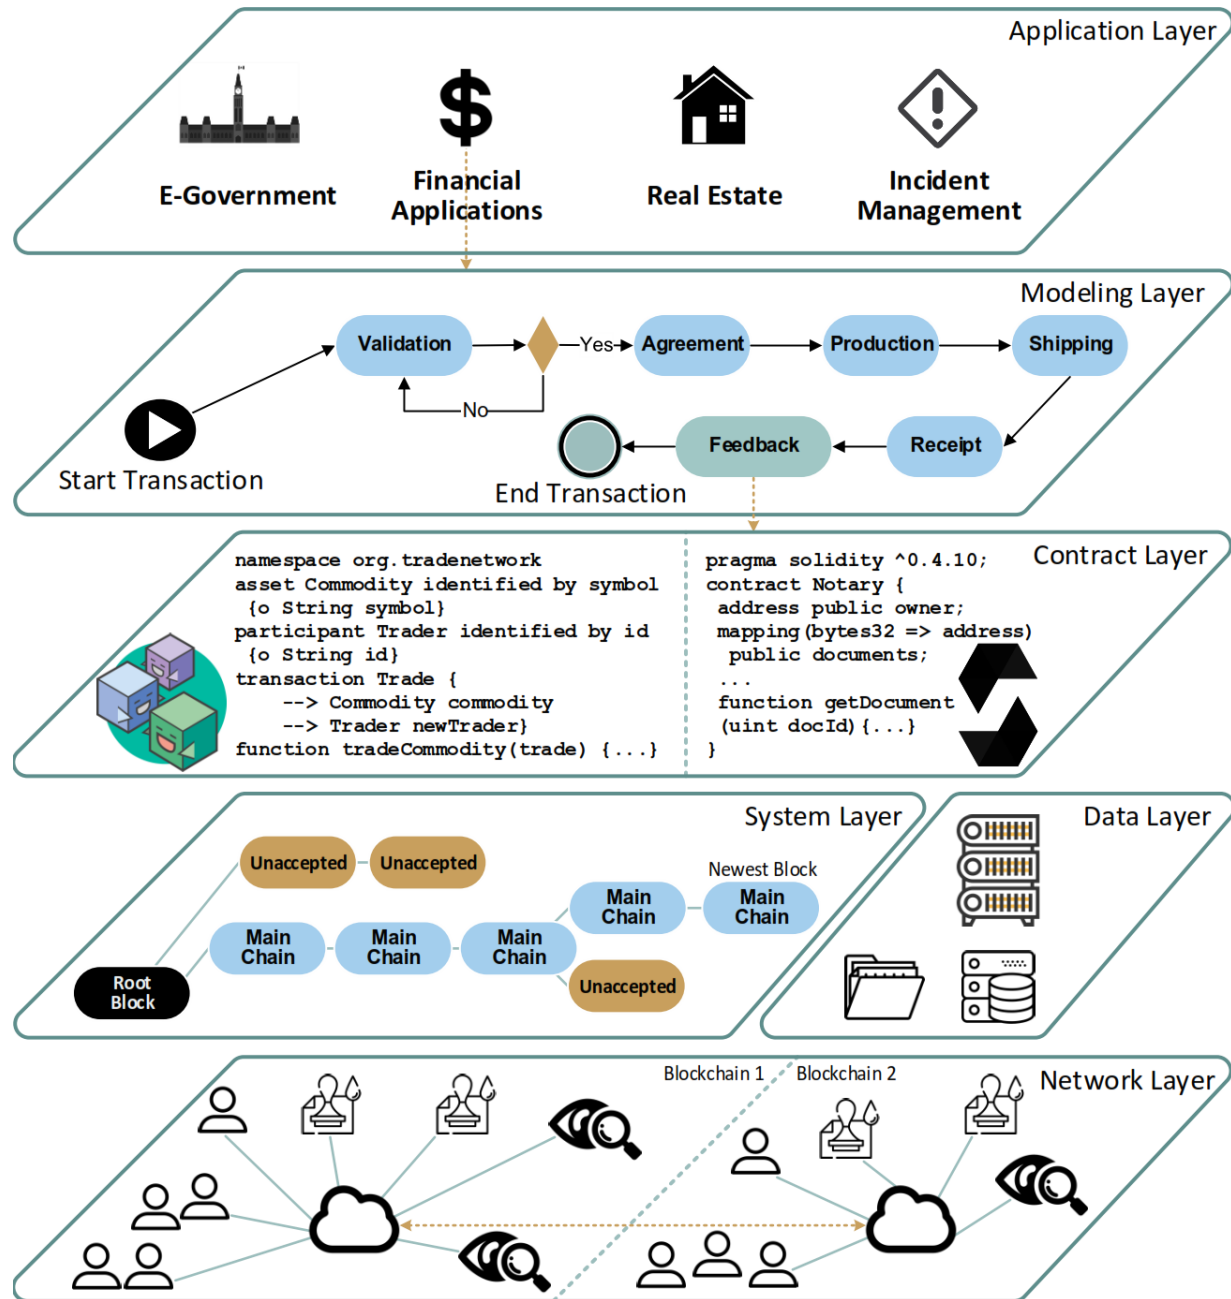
Application Layer

E-Government

Financial Applications

Real Estate

Incident Management

Modeling Layer

Validation

Yes

Agreement

Production

Shipping

No

Start Transaction

Feedback

Receipt

End Transaction

Contract Layer

namespace org.tradenetwork
asset Commodity identified by symbol
{o String symbol}
participant Trader identified by id
{o String id}
transaction Trade {
--> Commodity commodity
--> Trader newTrader}
function tradeCommodity(trade) {...}

pragma solidity ^0.4.10;
contract Notary {
address public owner;
mapping(bytes32 => address)
public documents;
...
function getDocument
(uint docId){...}
}

System Layer

Unaccepted

Unaccepted

Newest Block

Main Chain

Main Chain

Main Chain

Main Chain

Main Chain

Root Block

Unaccepted

Data Layer

Blockchain 1

Blockchain 2

Network Layer